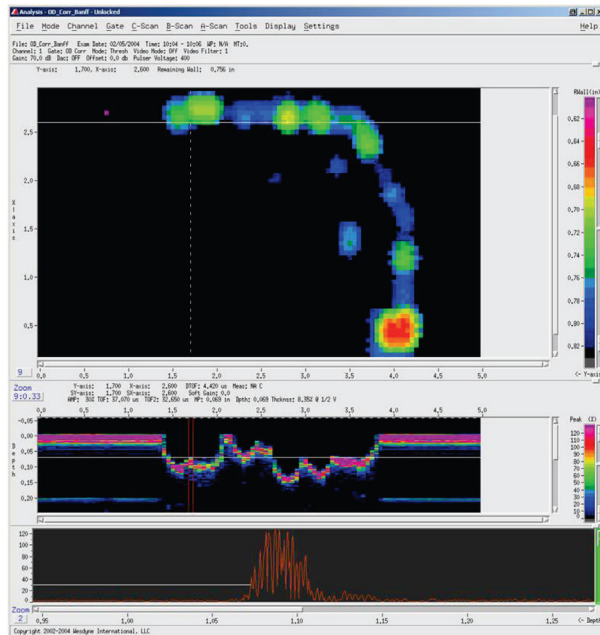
Analysis - OD_Corr_Banff - Unlocked

File Mode Channel Gate C-Scan B-Scan A-Scan Tools Display Settings Help

File: OD_Corr_BanFF Exam Date: 02/05/2004 Time: 10:04 - 10:06 WP: N/A MT:0,
Channel: 1 Gate: OD Corr Mode: Thresh Video Mode: OFF Video Filter: 1
Gain: 70,0 dB Dac: OFF Offset: 0,0 db Pulser Voltage: 400

Y-axis: 1,700, X-axis: 2,600 Remaining Wall: 0,756 in

X axis

2,5
2,0
1,5
1,0
0,5

0,0 0,5 1,0 1,5 2,0 2,5 3,0 3,5 4,0 4,5 5,0

RWall(in)
0,62
0,64
0,66
0,68
0,70
0,72
0,74
0,76
0,78
0,80
0,82

<- Y-axis

9
Zoom
9:0.33

Y-axis: 1,700 X-axis: 2,600 DTOF: 4,420 us Meas: NA C
SY-axis: 1,700 SX-axis: 2,600 Soft Gain: 0,0
AMP: SGC TOF: 37,670 us TOF2: 32,650 us MP: 0,069 in Dpth: 0,069 Thickns: 0,352 @ 1/2 V

0,0 0,5 1,0 1,5 2,0 2,5 3,0 3,5 4,0 4,5 5,0

Depth
-0,05
0,00
0,05
0,10
0,15
0,20

Peak (%)
120
110
100
90
80
70
60
50
40
30
20
10
0

120
100
80
60
40
20
0

Zoom
2
0,95 1,00 1,05 1,10 1,15 1,20 1,25 <- Depth

Copyright 2002-2004 Wesdyne International, LLC